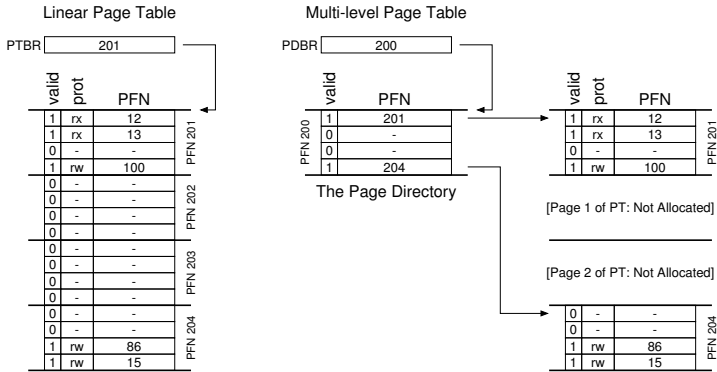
Linear Page Table

PTBR 201

| valid | prot | PFN |
|---|---|---|
| 1 | rx | 12 |
| 1 | rx | 13 |
| 0 | - | - |
| 1 | rw | 100 |
| 0 | - | - |
| 0 | - | - |
| 0 | - | - |
| 0 | - | - |
| 0 | - | - |
| 0 | - | - |
| 0 | - | - |
| 0 | - | - |
| 0 | - | - |
| 0 | - | - |
| 1 | rw | 86 |
| 1 | rw | 15 |

PFN 201
PFN 202
PFN 203
PFN 204

Multi-level Page Table

PDBR 200

| valid | PFN |
|---|---|
| 1 | 201 |
| 0 | - |
| 0 | - |
| 1 | 204 |

PFN 200

The Page Directory

| valid | prot | PFN |
|---|---|---|
| 1 | rx | 12 |
| 1 | rx | 13 |
| 0 | - | - |
| 1 | rw | 100 |

PFN 201

[Page 1 of PT: Not Allocated]

[Page 2 of PT: Not Allocated]

| 0 | - | - |
|---|---|---|
| 0 | - | - |
| 1 | rw | 86 |
| 1 | rw | 15 |

PFN 204